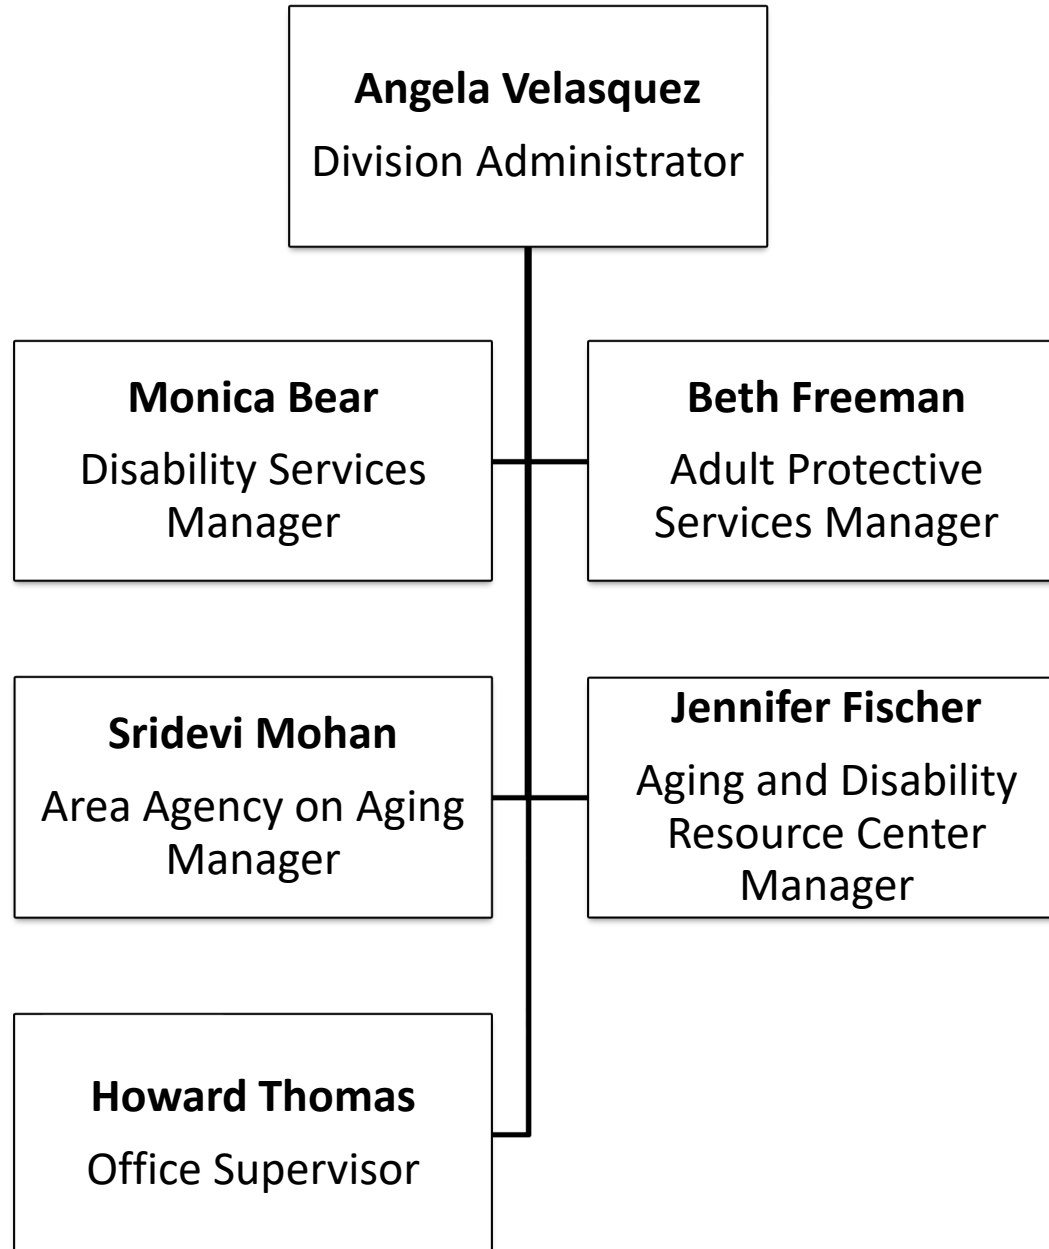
Angela Velasquez
Division Administrator

Monica Bear
Disability Services Manager

Beth Freeman
Adult Protective Services Manager

Sridevi Mohan
Area Agency on Aging Manager

Jennifer Fischer
Aging and Disability Resource Center Manager

Howard Thomas
Office Supervisor